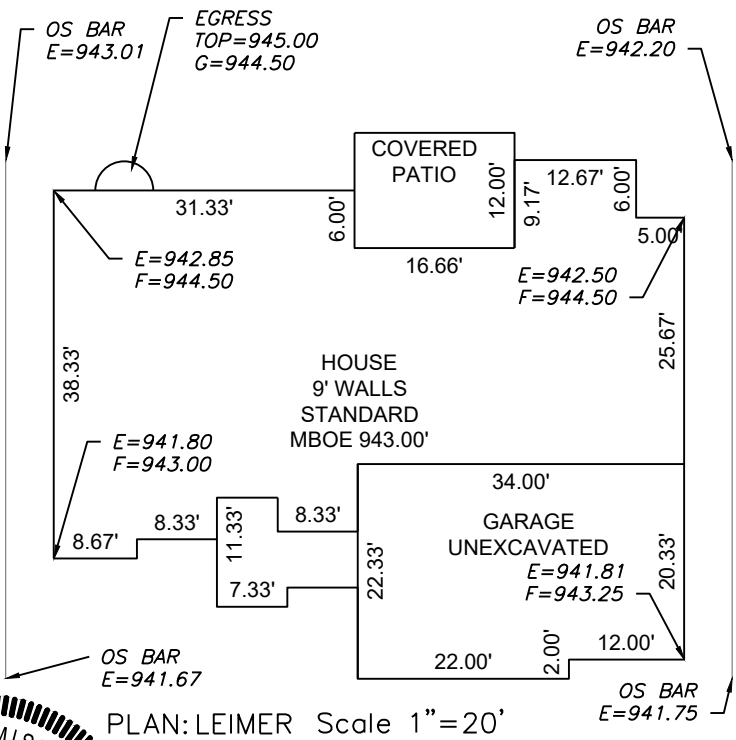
OS BAR
E=943.01

EGRESS
TOP=945.00
G=944.50

OS BAR
E=942.20

COVERED
PATIO

12.67'

31.33'

6.00'

12.00'

9.17'

6.00'

5.00'

16.66'

E=942.85
F=944.50

E=942.50
F=944.50

25.67'

38.33'

HOUSE
9' WALLS
STANDARD
MBOE 943.00'

E=941.80
F=943.00

34.00'

8.33'

11.33'

8.33'

GARAGE
UNEXCAVATED

8.67'

22.33'

20.33'

E=941.81
F=943.25

7.33'

2.00'

12.00'

22.00'

OS BAR
E=941.67

OS BAR
E=941.75

PLAN: LEIMER Scale 1"=20'